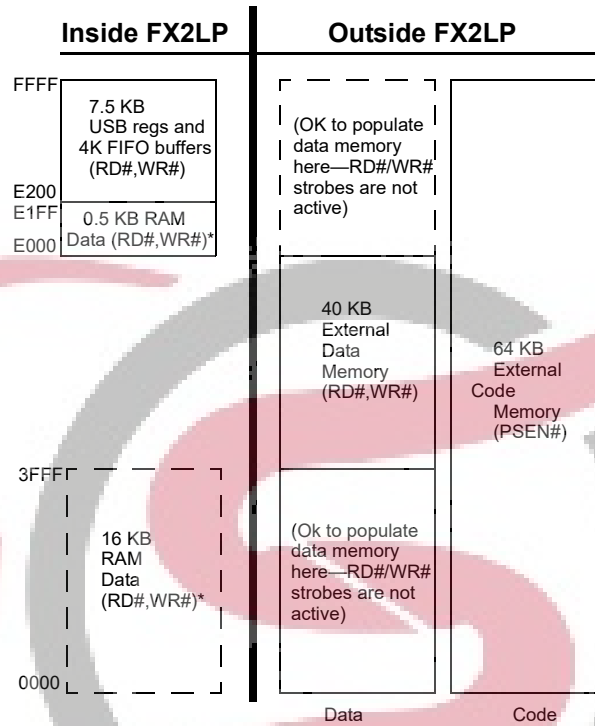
Inside FX2LP

Outside FX2LP

FFFF

7.5 KB USB regs and 4K FIFO buffers (RD#,WR#)

E200

E1FF

0.5 KB RAM Data (RD#,WR#)*

E000

(OK to populate data memory here—RD#/WR# strobes are not active)

40 KB External Data Memory (RD#,WR#)

64 KB External Code Memory (PSEN#)

3FFF

16 KB RAM Data (RD#,WR#)*

(Ok to populate data memory here—RD#/WR# strobes are not active)

0000

Data

Code